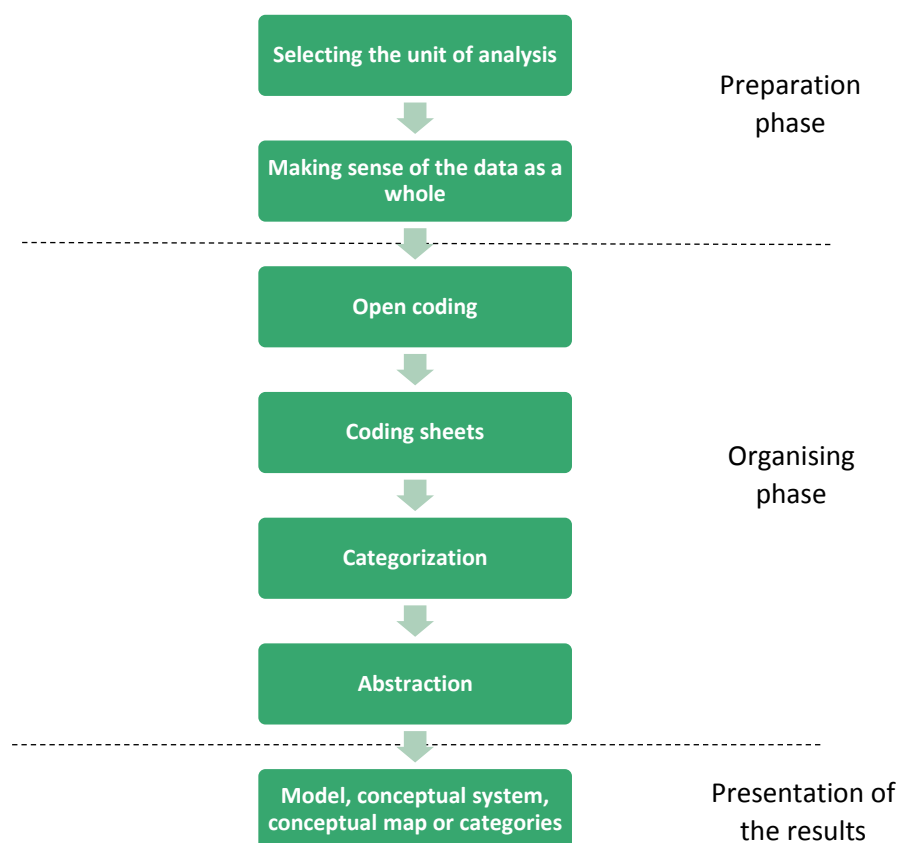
Selecting the unit of analysis

Preparation phase

Making sense of the data as a whole

Open coding

Coding sheets

Organising phase

Categorization

Abstraction

Model, conceptual system, conceptual map or categories

Presentation of the results